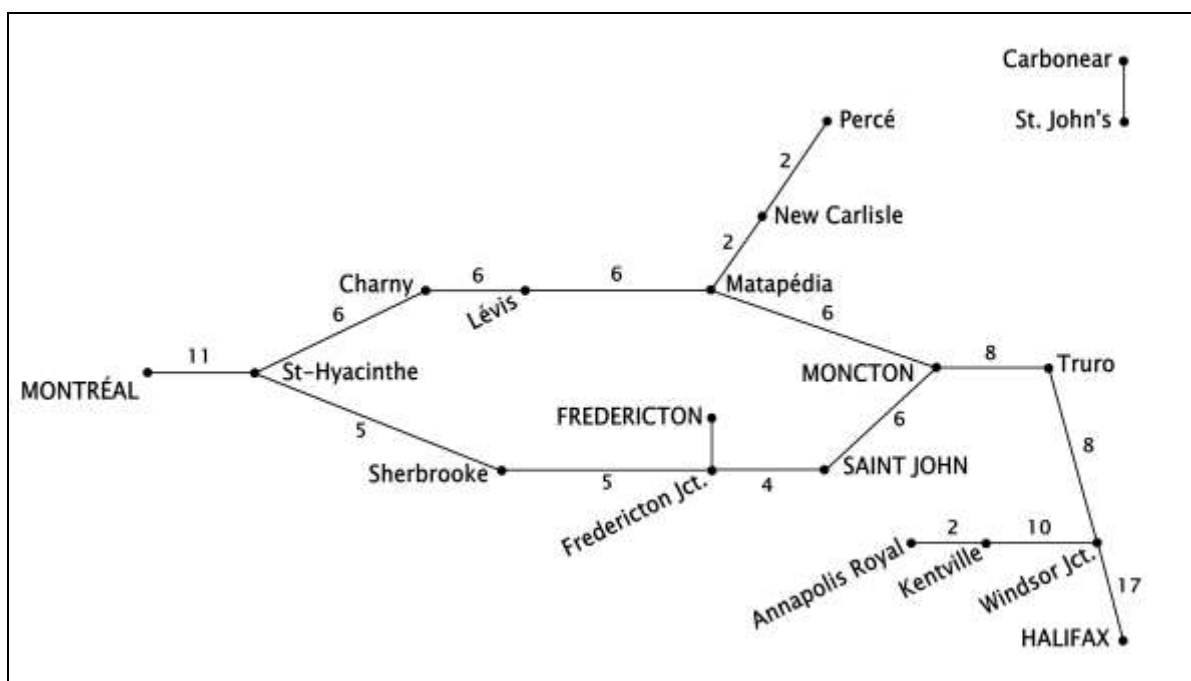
Carbonear
St. John's
Percé
2
New Carlisle
2
Charny
6
6
Lévis
Matapédia
6
6
MONTRÉAL
11
St-Hyacinthe
MONCTON
8
Truro
5
FREDERICTON
6
Sherbrooke
5
Fredericton Jct.
4
SAINT JOHN
8
2
10
Annapolis Royal
Kentville
Windsor Jct.
17
HALIFAX